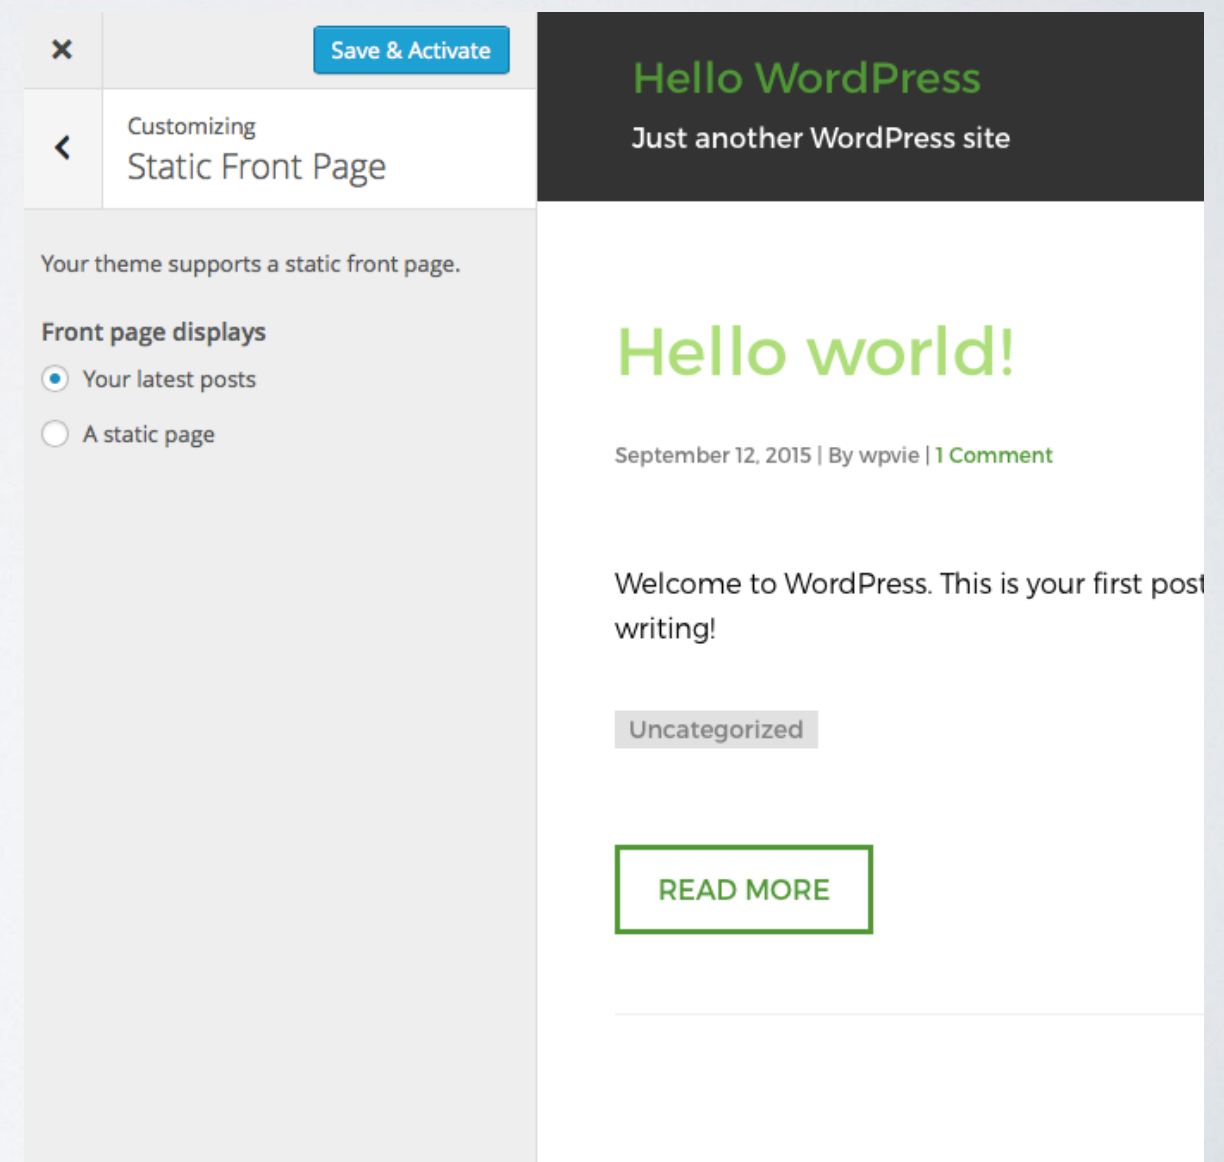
×

Save & Activate

Customizing
Static Front Page

Your theme supports a static front page.

Front page displays

Your latest posts

A static page

Hello WordPress

Just another WordPress site

Hello world!

September 12, 2015 | By wpvie | 1 Comment

Welcome to WordPress. This is your first post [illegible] writing!

Uncategorized

READ MORE